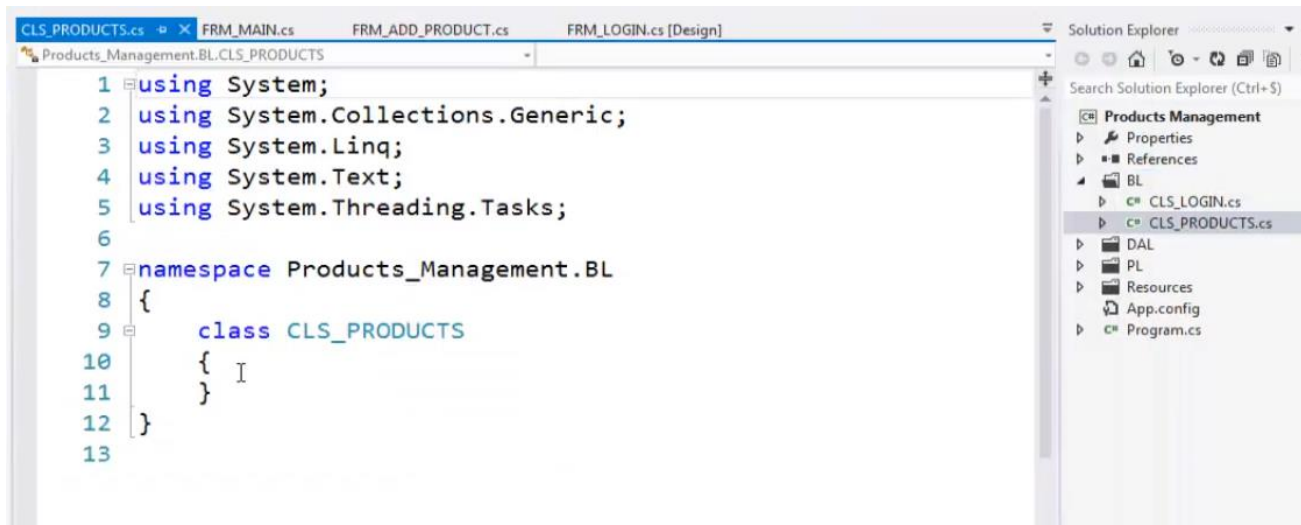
CLS_PRODUCTS.cs FRM_MAIN.cs FRM_ADD_PRODUCT.cs FRM_LOGIN.cs [Design]

Products_Management.BL.CLS_PRODUCTS

1 using System;
2 using System.Collections.Generic;
3 using System.Linq;
4 using System.Text;
5 using System.Threading.Tasks;
6
7 namespace Products_Management.BL
8 {
9 class CLS_PRODUCTS
10 {
11 }
12 }
13

Solution Explorer

Search Solution Explorer (Ctrl+$)

Products Management
Properties
References
BL
CLS_LOGIN.cs
CLS_PRODUCTS.cs
DAL
PL
Resources
App.config
Program.cs